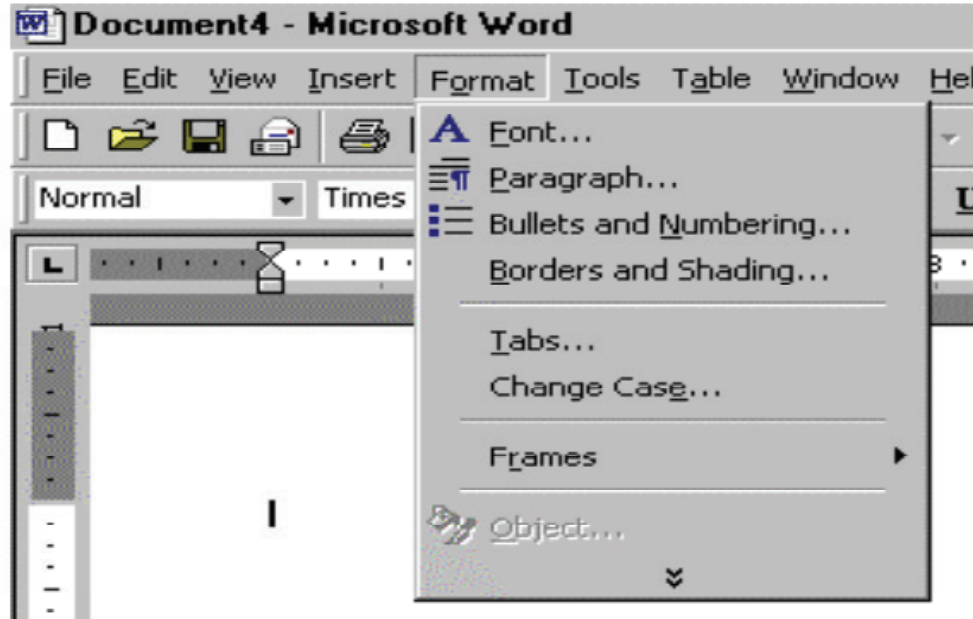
Document4 - Microsoft Word

File Edit View Insert Format Tools Table Window He

Normal Times

A Font...
Paragraph...
Bullets and Numbering...
Borders and Shading...
Tabs...
Change Case...
Frames
Object...